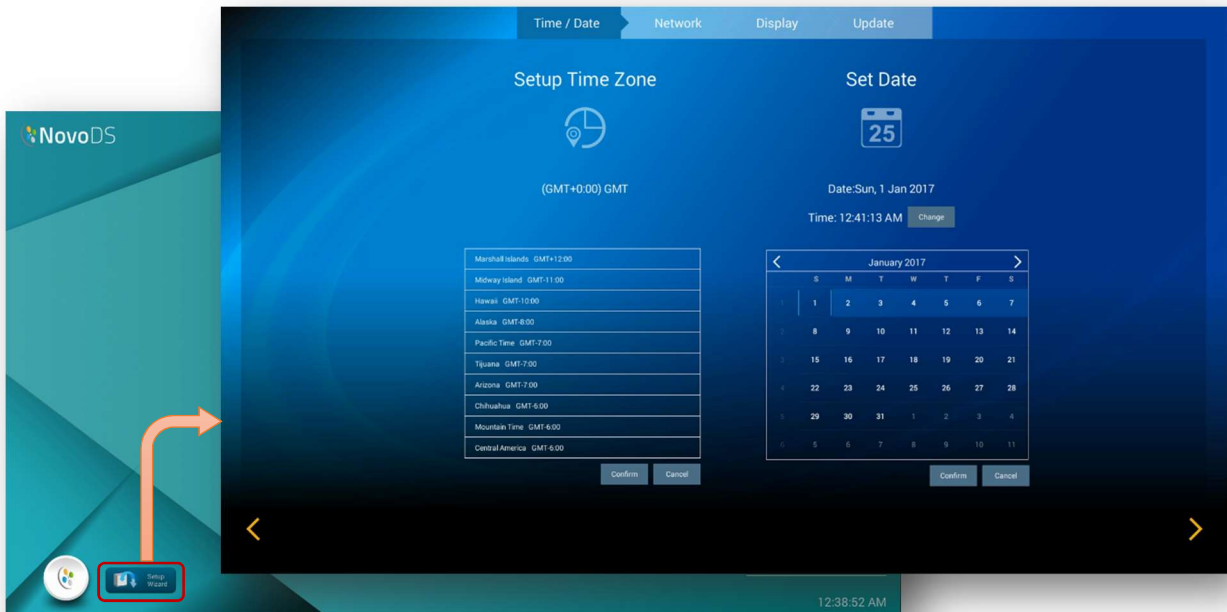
Time / Date Network Display Update

Setup Time Zone

(GMT+0:00) GMT

Marshall Islands GMT+12:00
Midway Island GMT-11:00
Hawaii GMT-10:00
Alaska GMT-8:00
Pacific Time GMT-7:00
Tijuana GMT-7:00
Arizona GMT-7:00
Chihuahua GMT-6:00
Mountain Time GMT-6:00
Central America GMT-6:00

Confirm Cancel

Set Date

25

Date:Sun, 1 Jan 2017

Time: 12:41:13 AM Change

January 2017

| | S | M | T | W | T | F | S |
|---|---|---|---|---|---|---|---|
| 1 | 1 | 2 | 3 | 4 | 5 | 6 | 7 |
| 2 | 8 | 9 | 10 | 11 | 12 | 13 | 14 |
| 3 | 15 | 16 | 17 | 18 | 19 | 20 | 21 |
| 4 | 22 | 23 | 24 | 25 | 26 | 27 | 28 |
| 5 | 29 | 30 | 31 | 1 | 2 | 3 | 4 |
| 6 | 5 | 6 | 7 | 8 | 9 | 10 | 11 |

Confirm Cancel

NovoDS

Setup Wizard

12:38:52 AM